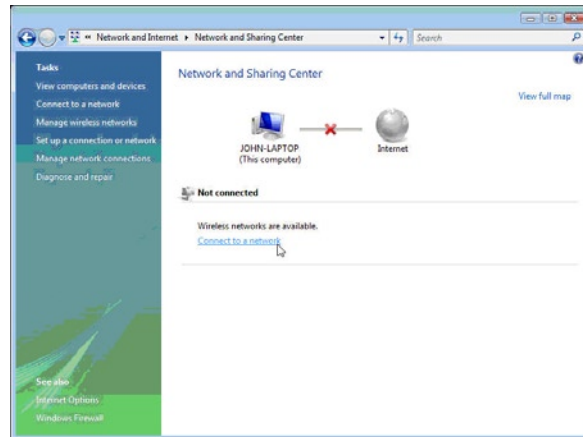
« Network and Internet ▸ Network and Sharing Center

Search

Tasks

View computers and devices

Connect to a network

Manage wireless networks

Set up a connection or network

Manage network connections

Diagnose and repair

See also

Internet Options

Windows Firewall

Network and Sharing Center

View full map

JOHN-LAPTOP
(This computer)

Internet

Not connected

Wireless networks are available.

Connect to a network